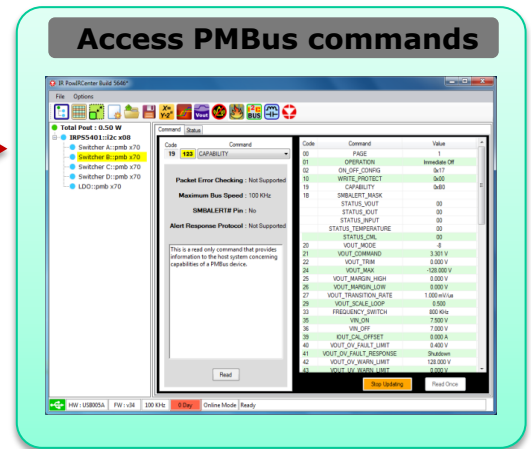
Access PMBus commands

IR PowIRCenter Build 5646*

File Options

Vout BUS

Total Pout : 0.50 W
IRPS5401::i2c x08
Switcher A::pmb x70
Switcher B::pmb x70
Switcher C::pmb x70
Switcher D::pmb x70
LDO::pmb x70

Command Status

Code Command
19 133 CAPABILITY

Packet Error Checking : Not Supported
Maximum Bus Speed : 100 KHz
SMBALERT# Pin : No
Alert Response Protocol : Not Supported

This is a read only command that provides information to the host system concerning capabilities of a PMBus device.

Read

| Code | Command | Value |
|---|---|---|
| 00 | PAGE | 1 |
| 01 | OPERATION | Immediate Off |
| 02 | ON_OFF_CONFIG | 0x17 |
| 10 | WRITE_PROTECT | 0x00 |
| 19 | CAPABILITY | 0x80 |
| 1B | SMBALERT_MASK | |
| | STATUS_VOUT | 00 |
| | STATUS_IOUT | 00 |
| | STATUS_INPUT | 00 |
| | STATUS_TEMPERATURE | 00 |
| | STATUS_CML | 00 |
| 20 | VOUT_MODE | -8 |
| 21 | VOUT_COMMAND | 3.301 V |
| 22 | VOUT_TRIM | 0.000 V |
| 24 | VOUT_MAX | -128.000 V |
| 25 | VOUT_MARGIN_HIGH | 0.000 V |
| 26 | VOUT_MARGIN_LOW | 0.000 V |
| 27 | VOUT_TRANSITION_RATE | 1.000 mV/us |
| 29 | VOUT_SCALE_LOOP | 0.500 |
| 33 | FREQUENCY_SWITCH | 800 KHz |
| 35 | VIN_ON | 7.500 V |
| 36 | VIN_OFF | 7.000 V |
| 39 | IOUT_CAL_OFFSET | 0.000 A |
| 40 | VOUT_OV_FAULT_LIMIT | 0.400 V |
| 41 | VOUT_OV_FAULT_RESPONSE | Shutdown |
| 42 | VOUT_OV_WARN_LIMIT | 128.000 V |
| 43 | VOUT_UV_WARN_LIMIT | 0.000 V |

Stop Updating Read Once

HW : USB005A FW : x34 100 KHz 0 Day Online Mode Ready